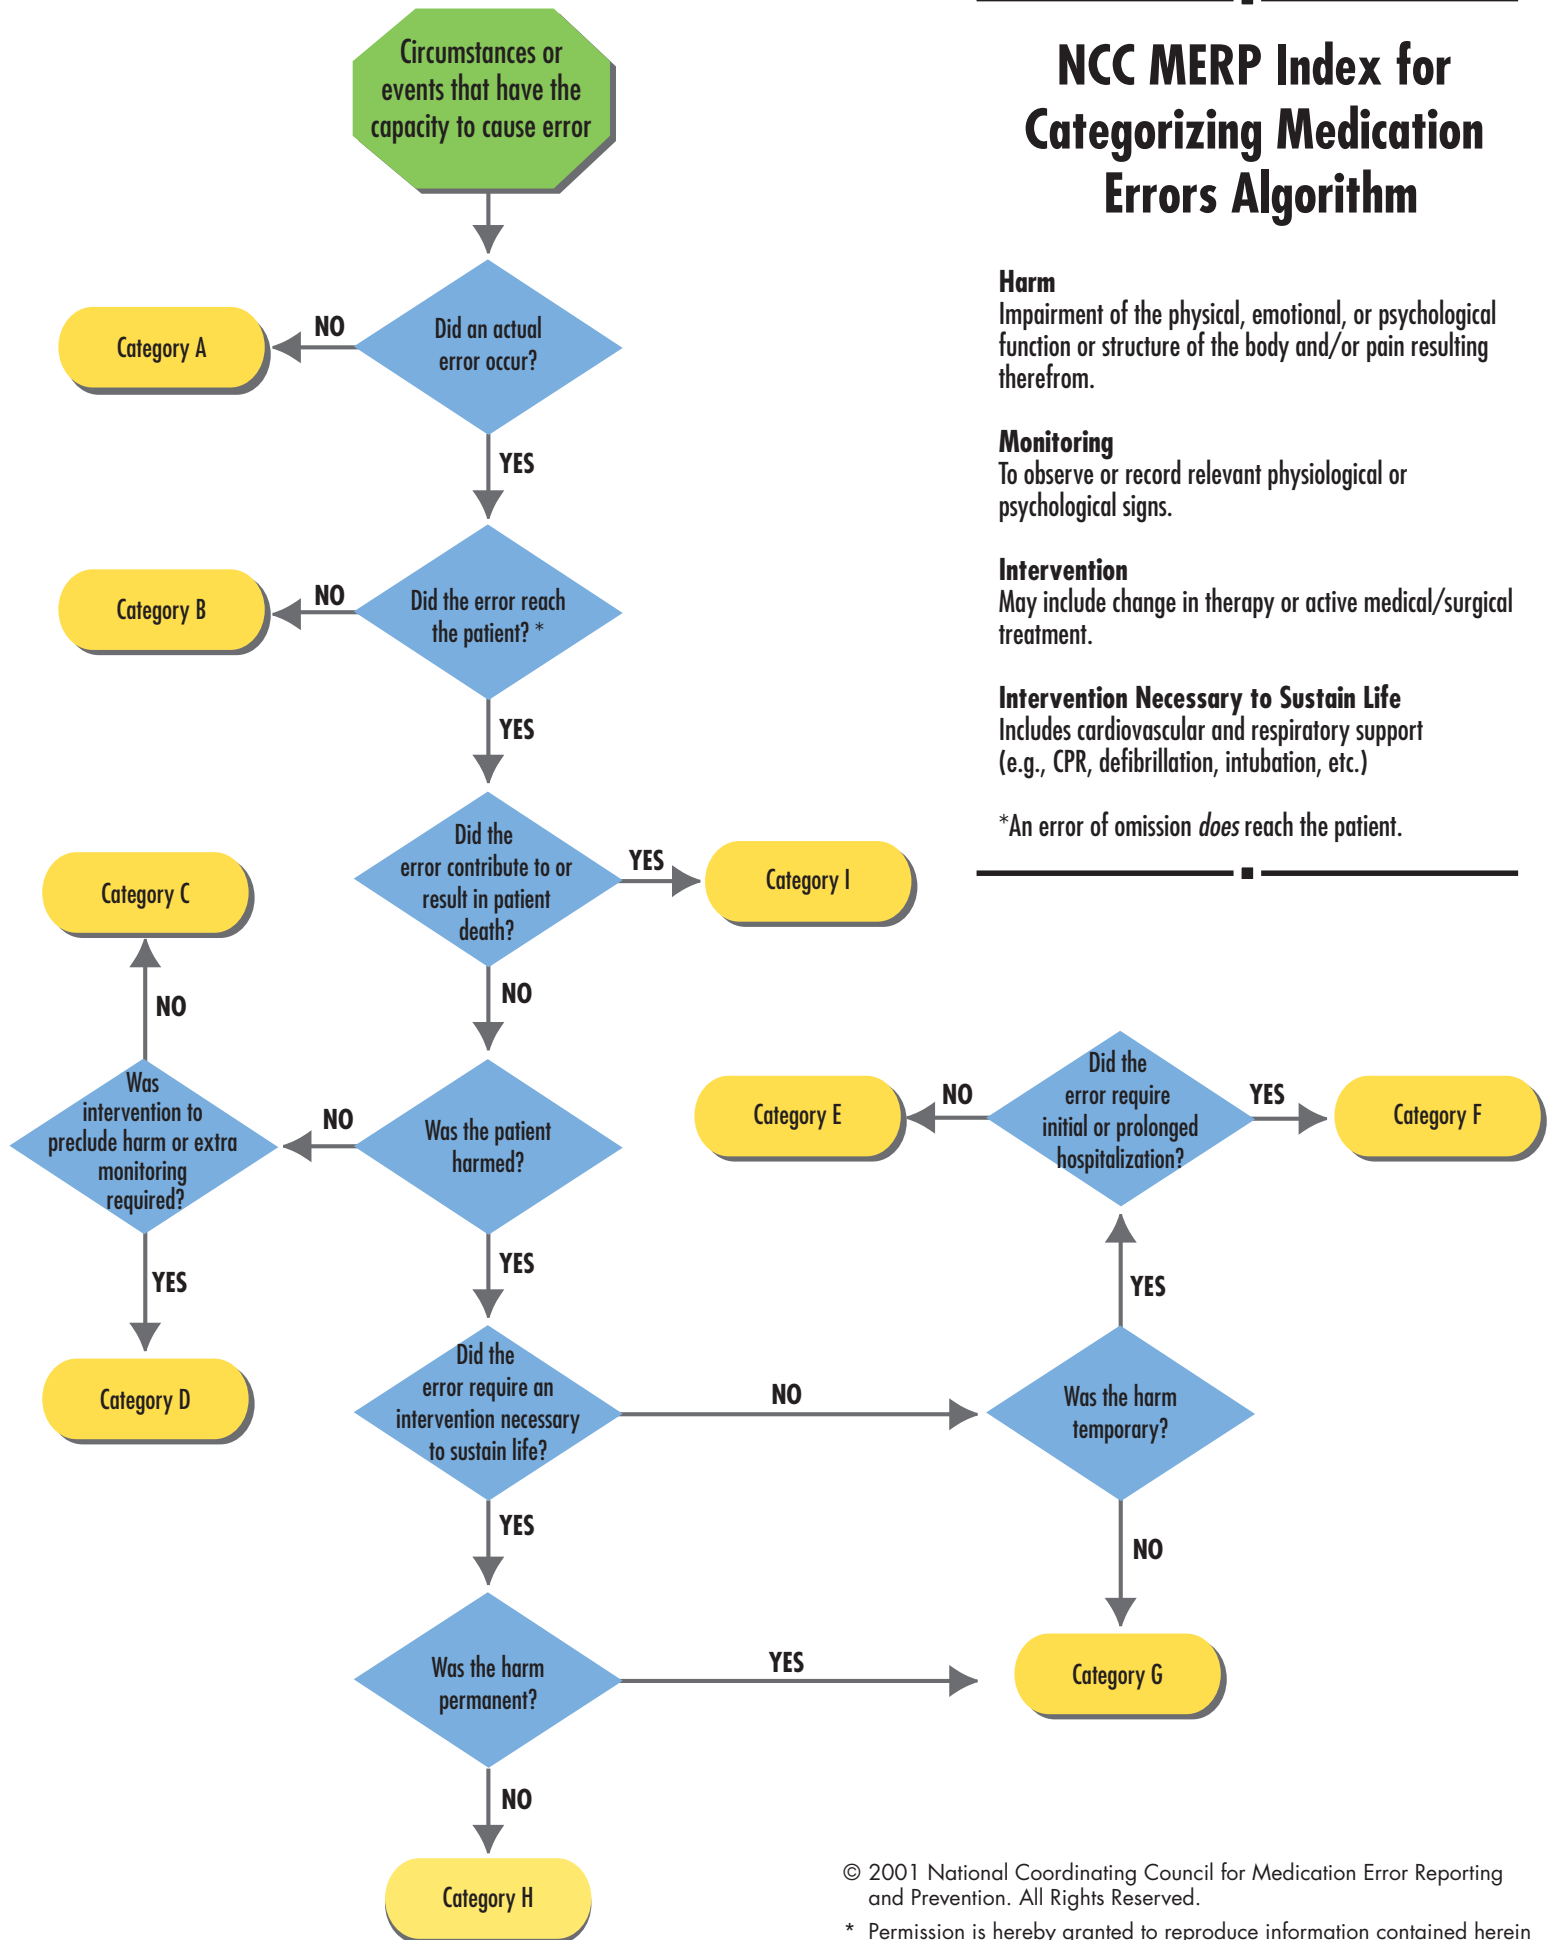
NCC MERP Index for Categorizing Medication Errors Algorithm

Harm
Impairment of the physical, emotional, or psychological function or structure of the body and/or pain resulting therefrom.

Monitoring
To observe or record relevant physiological or psychological signs.

Intervention
May include change in therapy or active medical/surgical treatment.

Intervention Necessary to Sustain Life
Includes cardiovascular and respiratory support (e.g., CPR, defibrillation, intubation, etc.)

*An error of omission *does* reach the patient.

Circumstances or events that have the capacity to cause error

Did an actual error occur?
NO
Category A
YES

Did the error reach the patient? *
NO
Category B
YES

Did the error contribute to or result in patient death?
YES
Category I
NO

Was the patient harmed?
NO

Was intervention to preclude harm or extra monitoring required?
NO
Category C
YES
Category D

YES

Did the error require an intervention necessary to sustain life?
NO

Was the harm temporary?
YES

Did the error require initial or prolonged hospitalization?
NO
Category E
YES
Category F

NO
Category G

YES

Was the harm permanent?
YES
NO
Category H

© 2001 National Coordinating Council for Medication Error Reporting and Prevention. All Rights Reserved.

* Permission is hereby granted to reproduce information contained herein